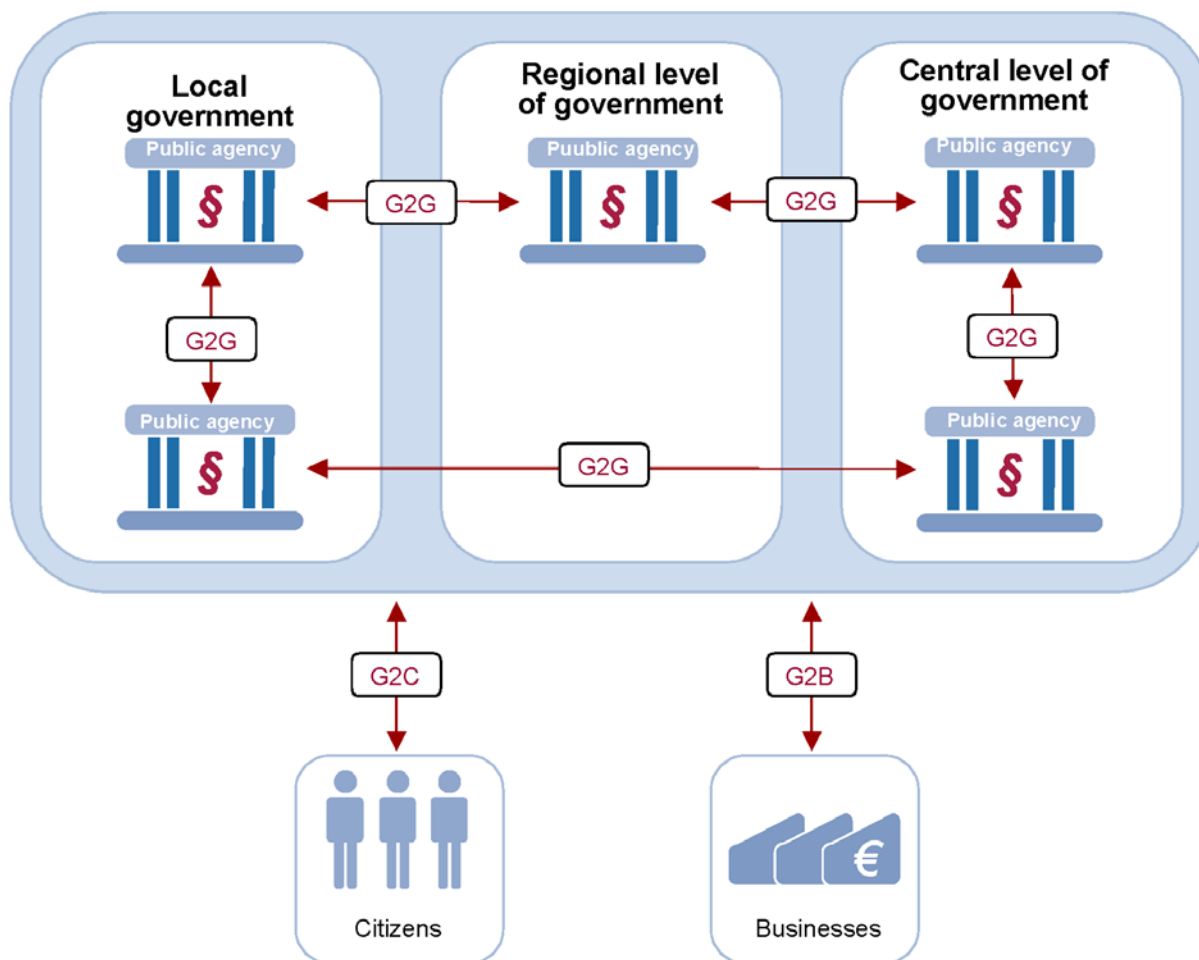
Local government

Public agency

§

G2G

Regional level of government

Puublic agency

§

G2G

Central level of government

Public agency

§

G2G

G2G

Public agency

§

G2G

Public agency

§

G2C

G2B

Citizens

€

Businesses